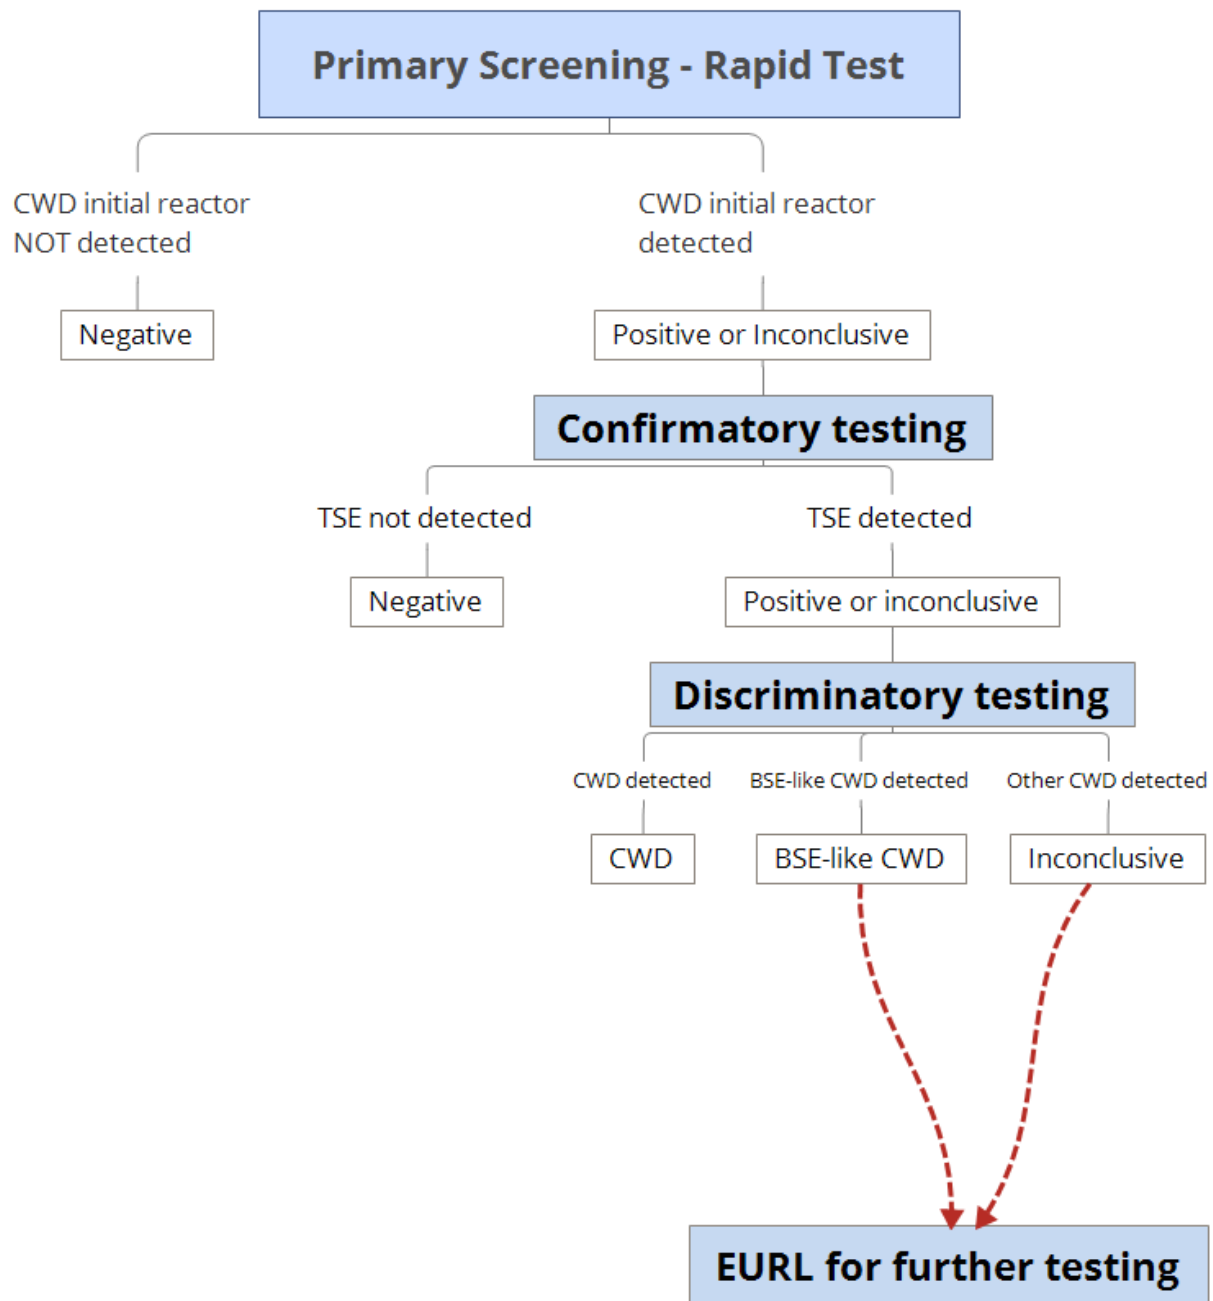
Primary Screening - Rapid Test

CWD initial reactor NOT detected

Negative

CWD initial reactor detected

Positive or Inconclusive

Confirmatory testing

TSE not detected

Negative

TSE detected

Positive or inconclusive

Discriminatory testing

CWD detected

CWD

BSE-like CWD detected

BSE-like CWD

Other CWD detected

Inconclusive

EURL for further testing